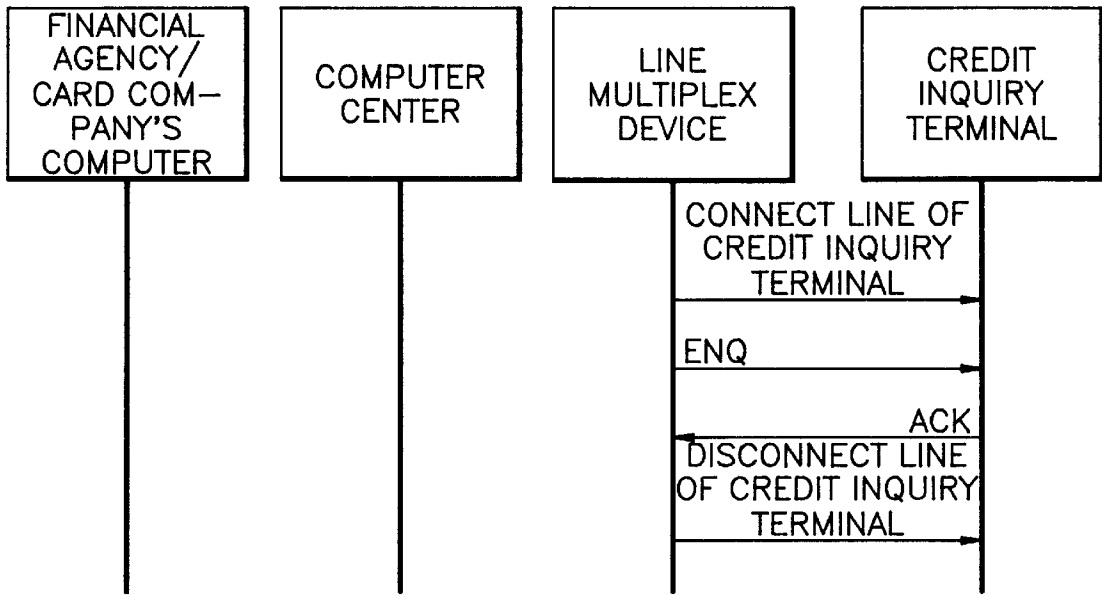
FINANCIAL AGENCY/ CARD COMPANY'S COMPUTER

COMPUTER CENTER

LINE MULTIPLEX DEVICE

CREDIT INQUIRY TERMINAL

CONNECT LINE OF CREDIT INQUIRY TERMINAL

ENQ

ACK

DISCONNECT LINE OF CREDIT INQUIRY TERMINAL